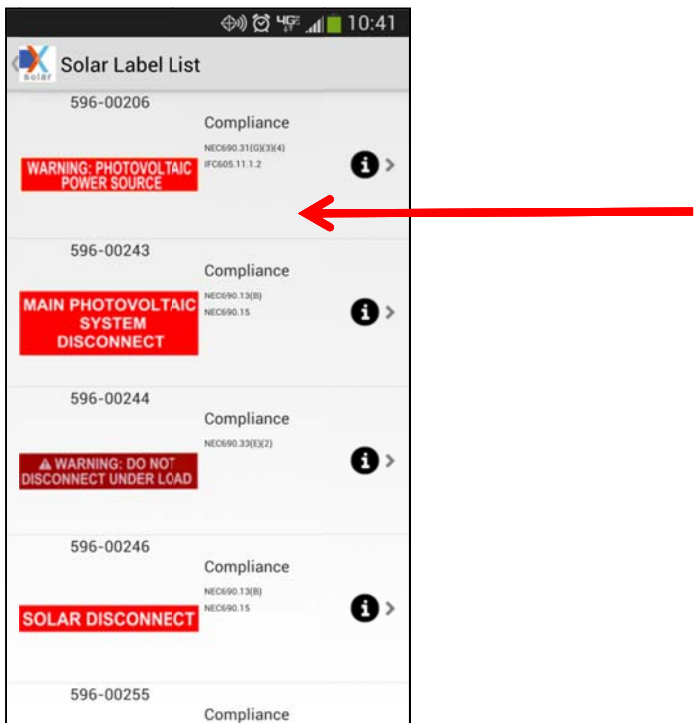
4G 10:41

solar Solar Label List

596-00206

Compliance

NEC690.31(G)(3)(4)
IFC605.11.1.2

WARNING: PHOTOVOLTAIC POWER SOURCE

596-00243

Compliance

NEC690.13(B)
NEC690.15

MAIN PHOTOVOLTAIC SYSTEM DISCONNECT

596-00244

Compliance

NEC690.33(E)(2)

WARNING: DO NOT DISCONNECT UNDER LOAD

596-00246

Compliance

NEC690.13(B)
NEC690.15

SOLAR DISCONNECT

596-00255

Compliance